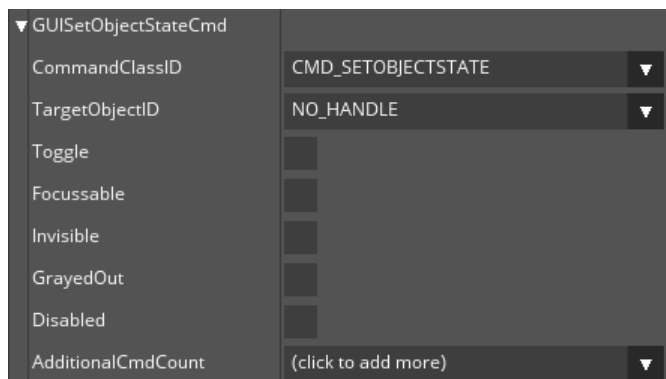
GUISetObjectStateCmd

| | |
|---|---|
| CommandClassID | CMD_SETOBJECTSTATE |
| TargetObjectID | NO_HANDLE |
| Toggle | |
| Focussable | |
| Invisible | |
| GrayedOut | |
| Disabled | |
| AdditionalCmdCount | (click to add more) |